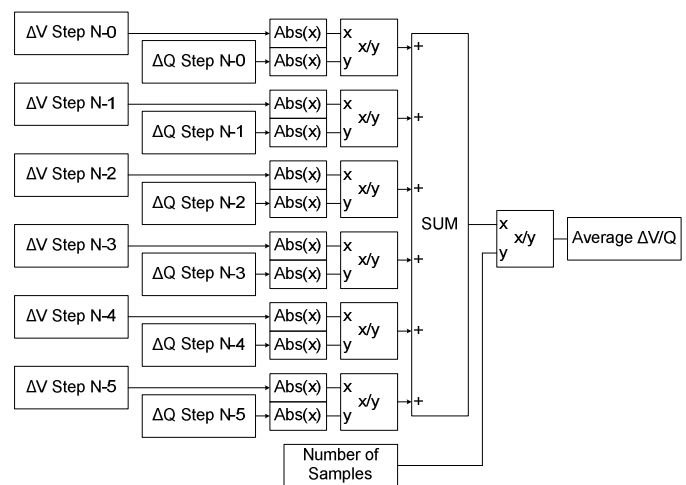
ΔV Step N-0
ΔQ Step N-0
Abs(x)
Abs(x)
x
x/y
y
+

ΔV Step N-1
ΔQ Step N-1
Abs(x)
Abs(x)
x
x/y
y
+

ΔV Step N-2
ΔQ Step N-2
Abs(x)
Abs(x)
x
x/y
y
+

ΔV Step N-3
ΔQ Step N-3
Abs(x)
Abs(x)
x
x/y
y
+

ΔV Step N-4
ΔQ Step N-4
Abs(x)
Abs(x)
x
x/y
y
+

ΔV Step N-5
ΔQ Step N-5
Abs(x)
Abs(x)
x
x/y
y
+

SUM

x
x/y
y

Average ΔV/Q

Number of Samples